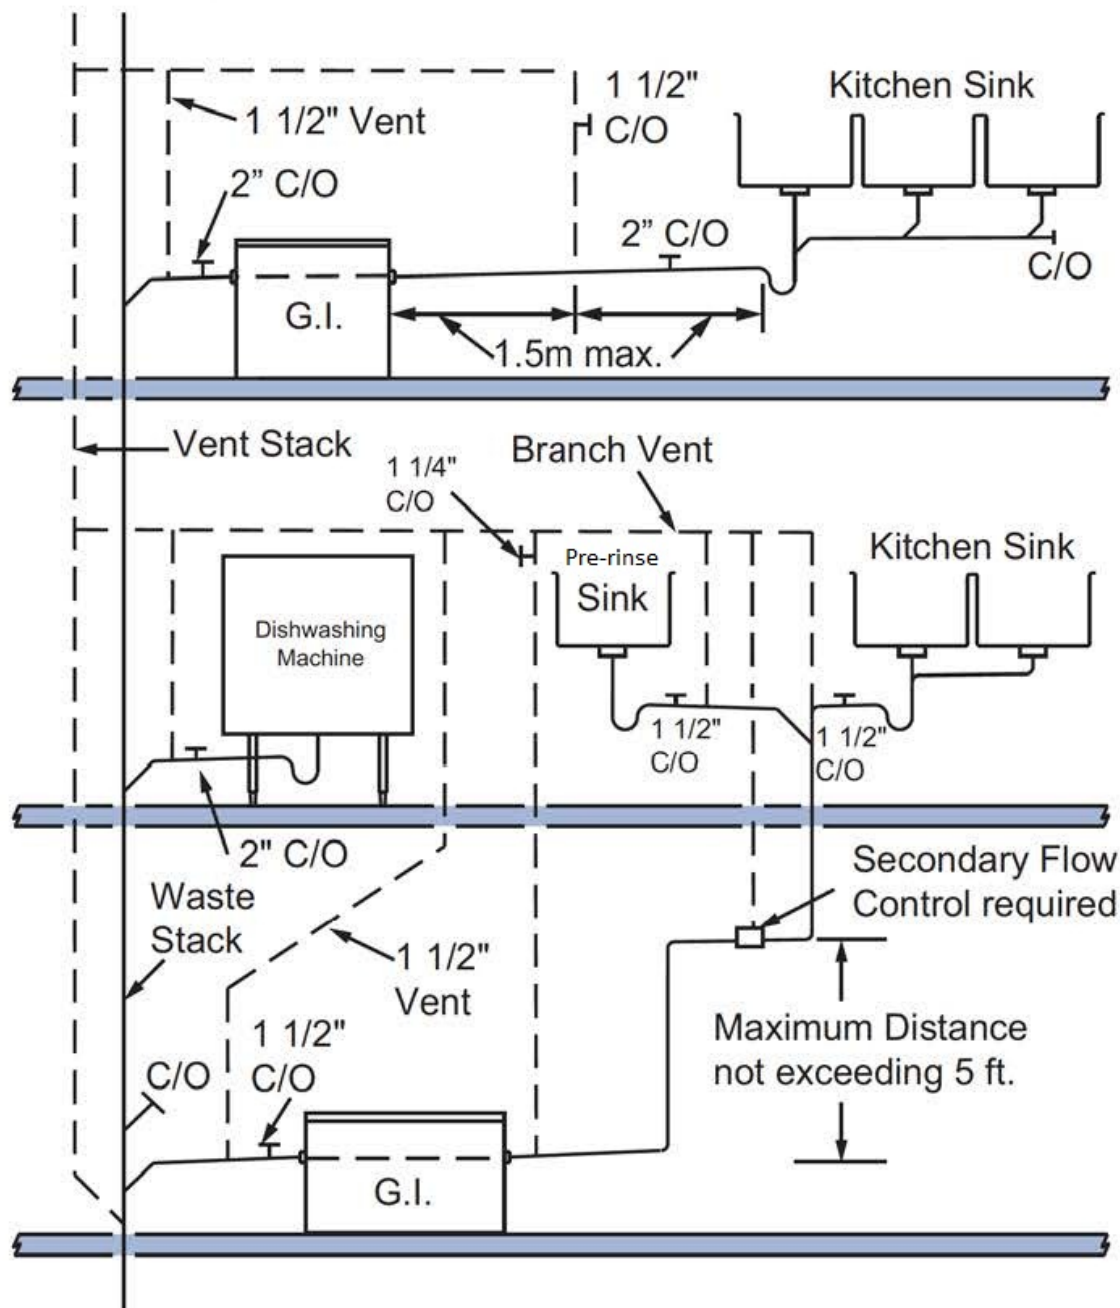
1 1/2" Vent

1 1/2" C/O

Kitchen Sink

2" C/O

2" C/O

C/O

G.I.

1.5m max.

Vent Stack

1 1/4" C/O

Branch Vent

Pre-rinse Sink

Kitchen Sink

Dishwashing Machine

1 1/2" C/O

1 1/2" C/O

2" C/O

Waste Stack

Secondary Flow Control required

1 1/2" Vent

Maximum Distance not exceeding 5 ft.

C/O

1 1/2" C/O

G.I.